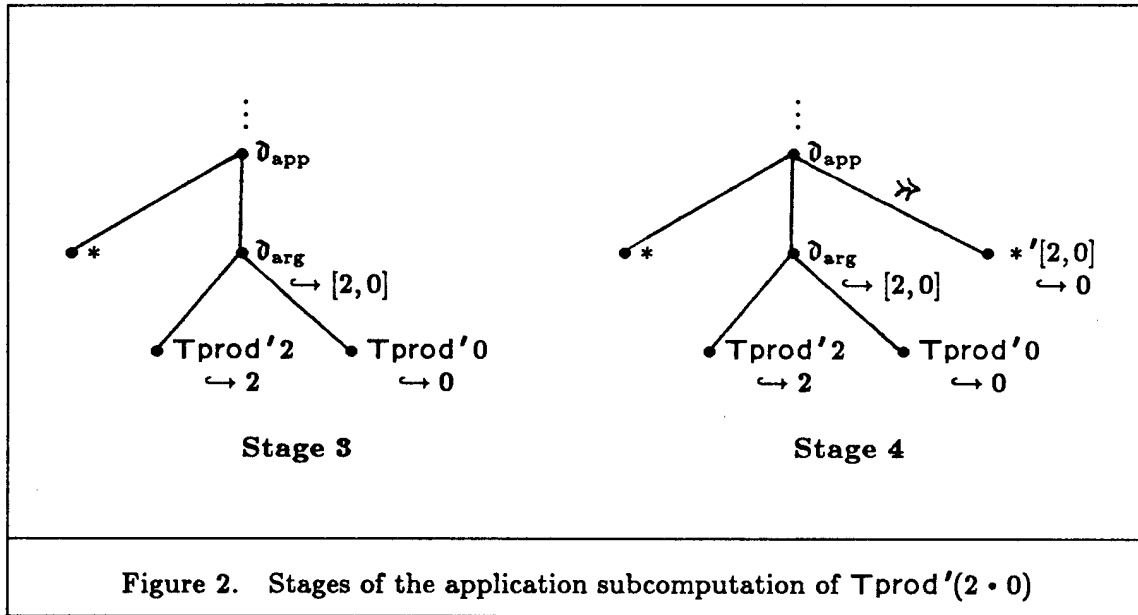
$\vdots$

$\partial_{app}$

$*$

$\partial_{arg}$

$\hookrightarrow [2,0]$

Tprod'2

$\hookrightarrow 2$

Tprod'0

$\hookrightarrow 0$

**Stage 3**

$\vdots$

$\partial_{app}$

$\twoheadrightarrow$

$*$

$\partial_{arg}$

$\hookrightarrow [2,0]$

$*'[2,0]$

$\hookrightarrow 0$

Tprod'2

$\hookrightarrow 2$

Tprod'0

$\hookrightarrow 0$

**Stage 4**

Figure 2. Stages of the application subcomputation of Tprod'$(2 \cdot 0)$